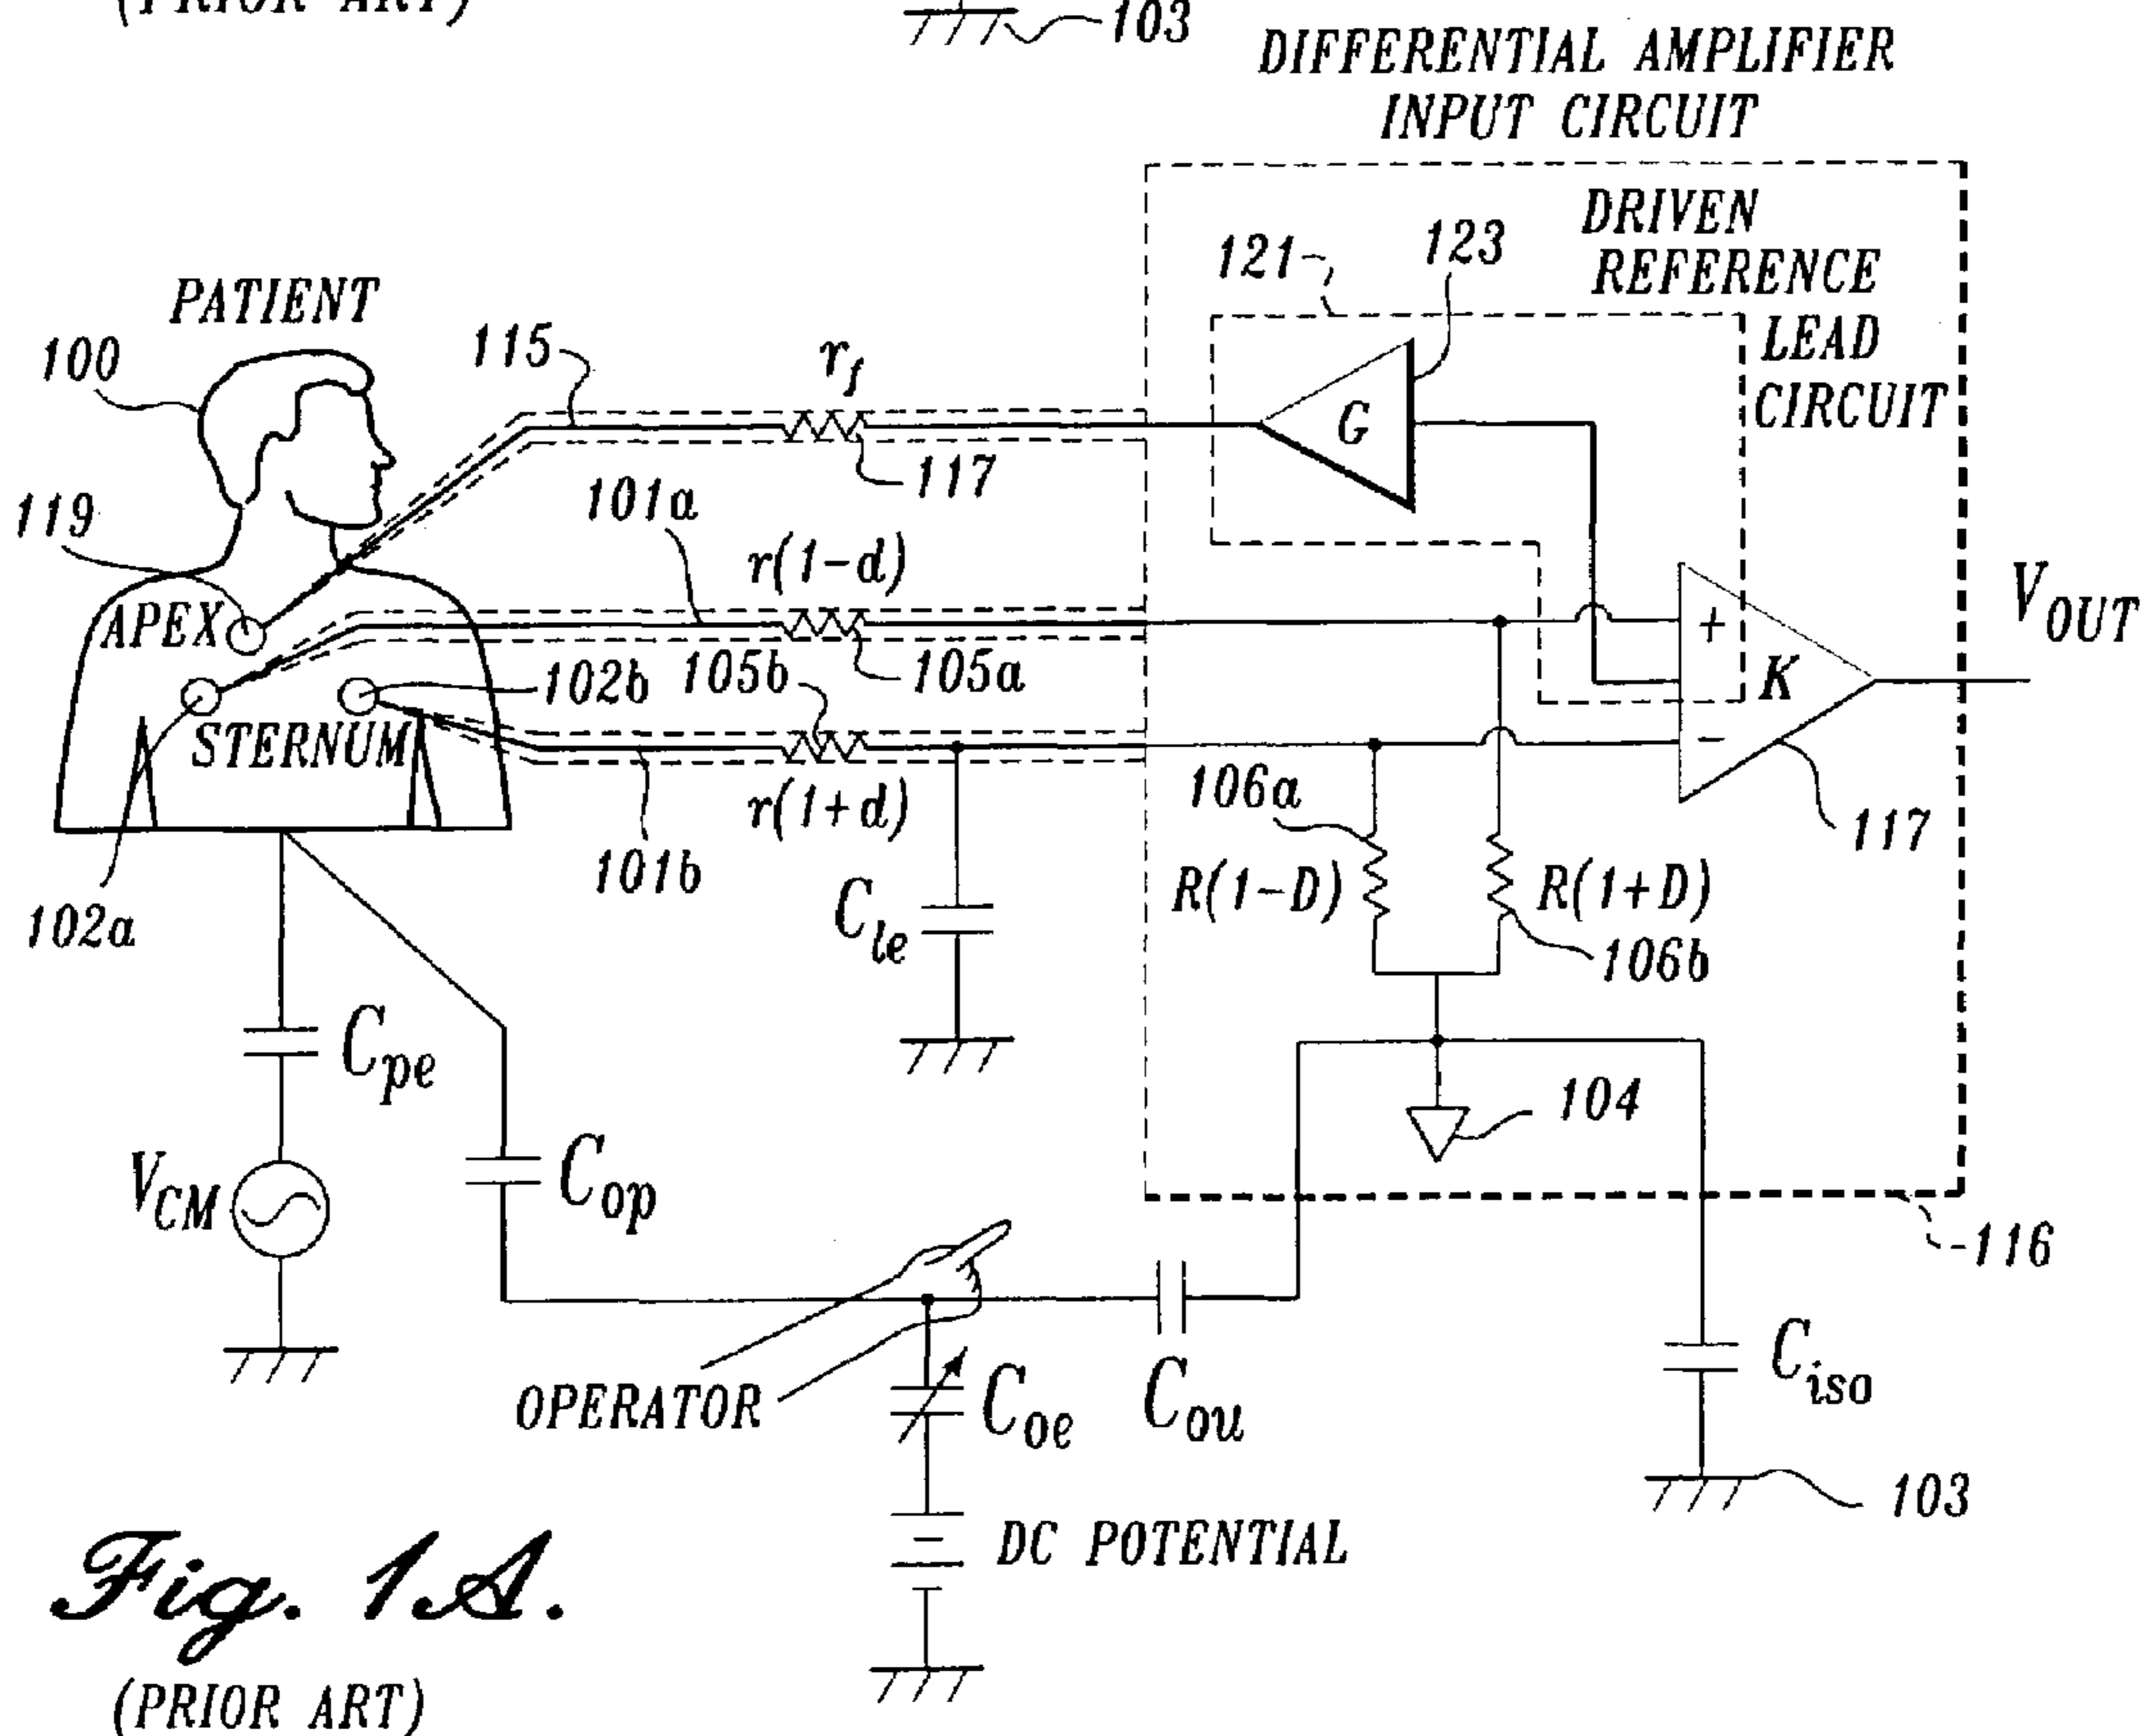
(PRIOR ART)

103

DIFFERENTIAL AMPLIFIER INPUT CIRCUIT

DRIVEN REFERENCE LEAD CIRCUIT

121

123

PATIENT

100

115

$r_f$

G

117

119

101a

$r(1-d)$

$V_{OUT}$

APEX

105a

+

K

102b

105b

STERNUM

−

$r(1+d)$

106a

117

101b

$R(1-D)$

$R(1+D)$

102a

$C_{le}$

106b

$C_{pe}$

104

$V_{CM}$

$C_{op}$

116

OPERATOR

$C_{oe}$

$C_{ou}$

$C_{iso}$

103

DC POTENTIAL

Fig. 1A.

(PRIOR ART)